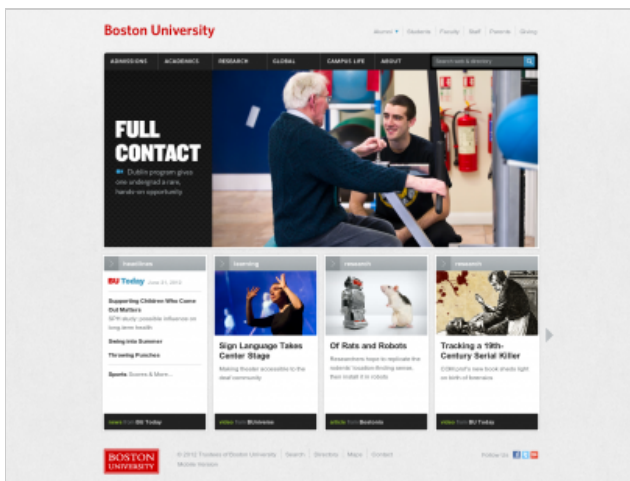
Boston University

Alumni | Students | Faculty | Staff | Parents | Giving

ADMISSIONS | ACADEMICS | RESEARCH | GLOBAL | CAMPUS LIFE | ABOUT

Search web & directory

FULL CONTACT

Dublin program gives one undergrad a rare, hands-on opportunity

headlines

BU Today June 21, 2012

Supporting Children Who Come Out Matters

SPH study: possible influence on long-term health

Swing into Summer

Throwing Punches

Sports Scores & More...

news from BU Today

learning

Sign Language Takes Center Stage

Making theater accessible to the deaf community

video from BUniverse

research

Of Rats and Robots

Researchers hope to replicate the rodents' location-finding senses, then install it in robots

article from Bostonia

research

Tracking a 19th-Century Serial Killer

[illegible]

video from BU Today

BOSTON UNIVERSITY

© 2012 Trustees of Boston University | Search | Directory | Maps | Contact
Mobile Version

Follow Us